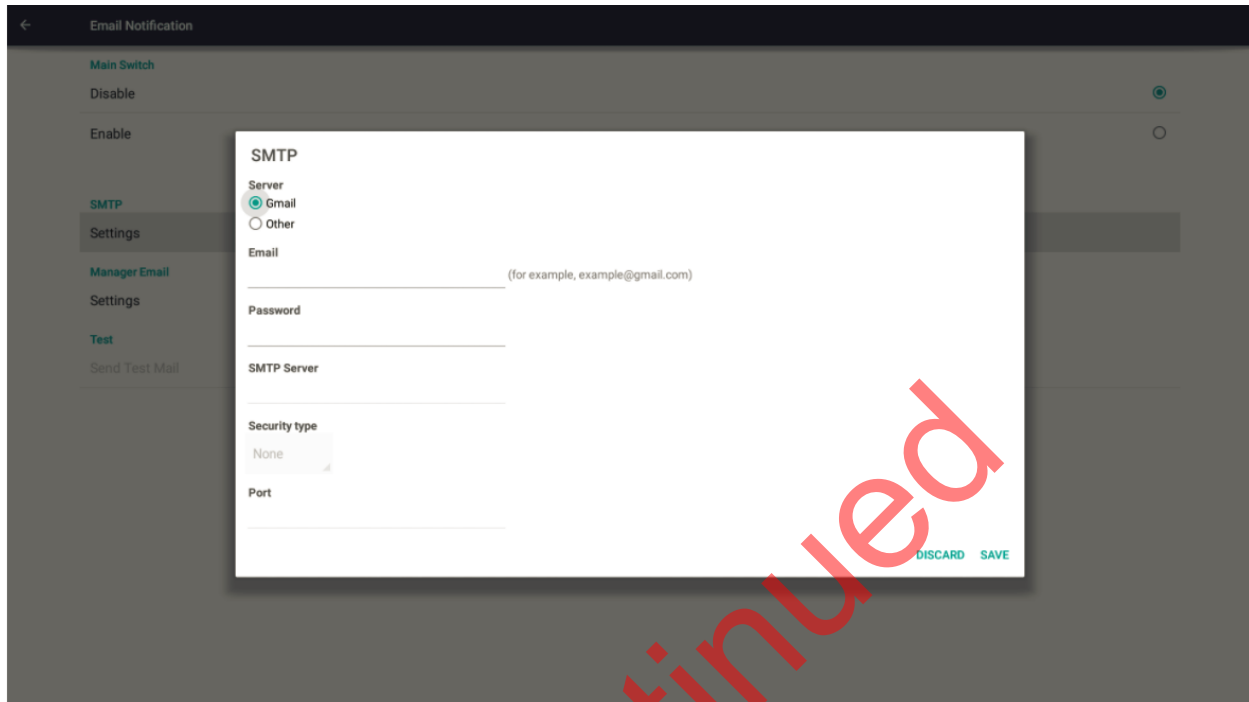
Email Notification

Main Switch

Disable

Enable

SMTP

Settings

Manager Email

Settings

Test

Send Test Mail

SMTP

Server

Gmail

Other

Email

(for example, example@gmail.com)

Password

SMTP Server

Security type

None

Port

DISCARD SAVE

tinued